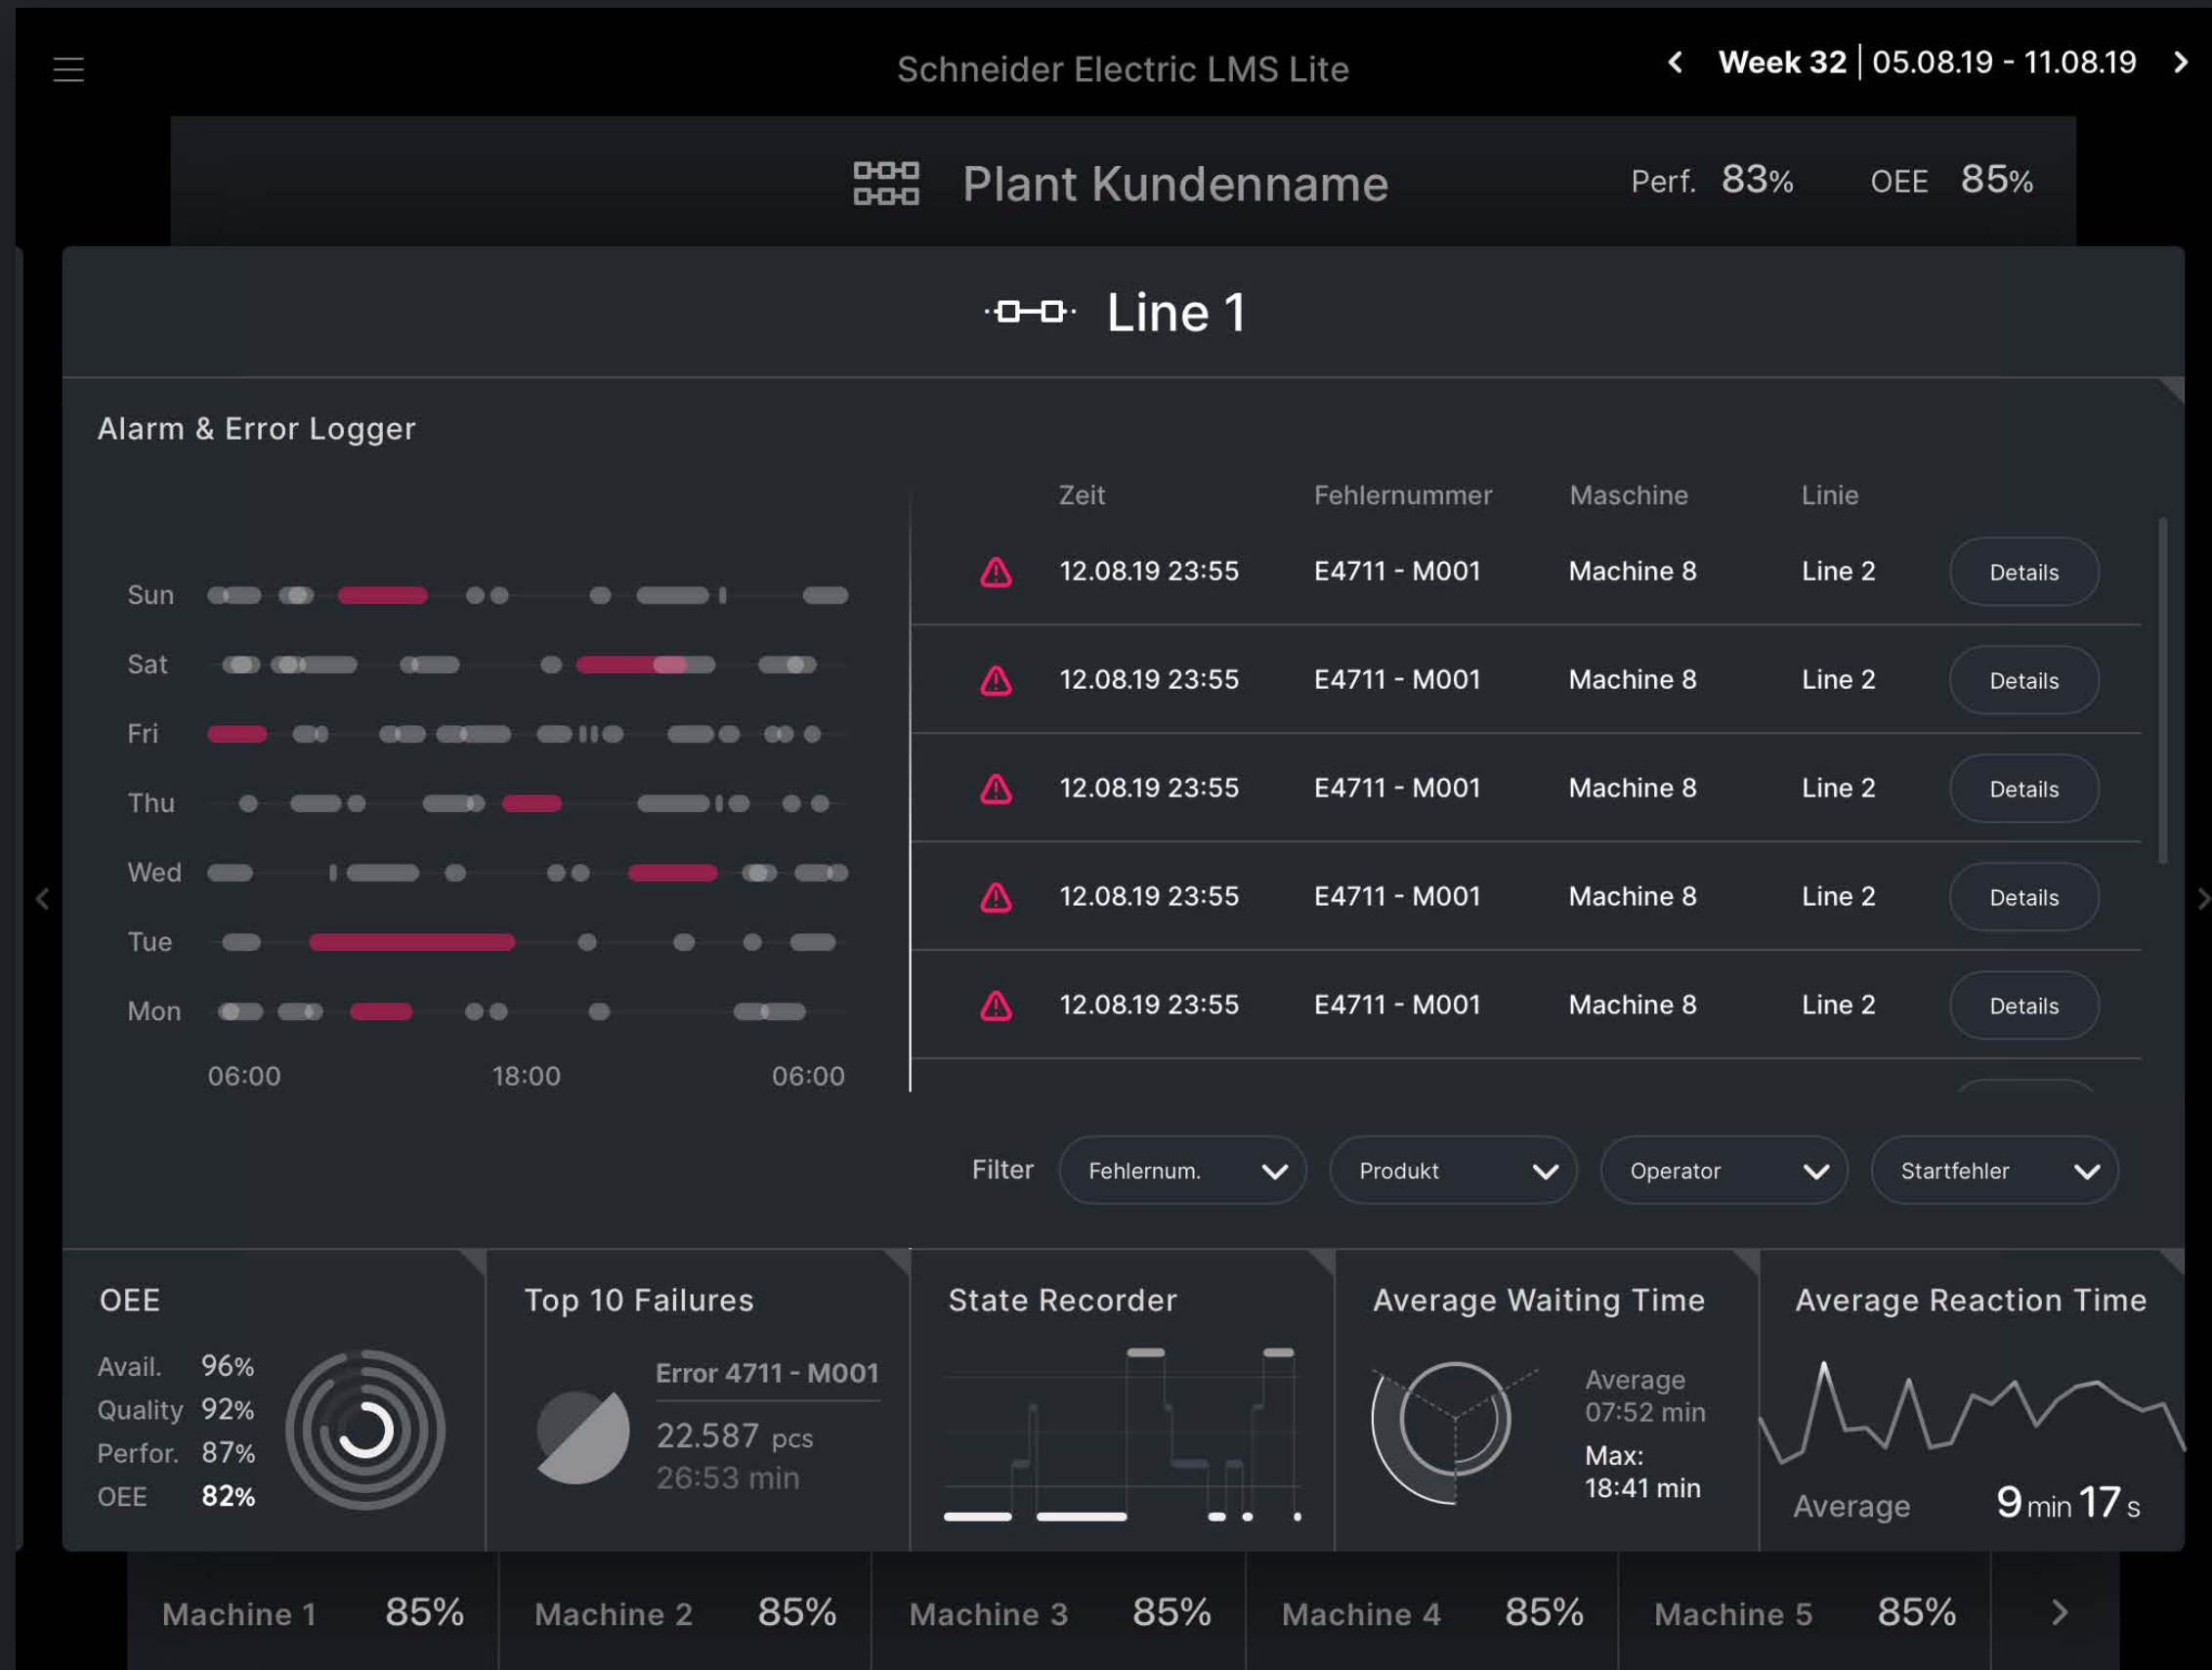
Schneider Electric LMS Lite

Week 32 | 05.08.19 - 11.08.19

Plant Kundenname

Perf. 83%

OEE 85%

Line 1

Alarm & Error Logger

Sun
Sat
Fri
Thu
Wed
Tue
Mon

06:00 18:00 06:00

| Zeit | Fehlernummer | Maschine | Linie | |
|---|---|---|---|---|
| 12.08.19 23:55 | E4711 - M001 | Machine 8 | Line 2 | Details |
| 12.08.19 23:55 | E4711 - M001 | Machine 8 | Line 2 | Details |
| 12.08.19 23:55 | E4711 - M001 | Machine 8 | Line 2 | Details |
| 12.08.19 23:55 | E4711 - M001 | Machine 8 | Line 2 | Details |
| 12.08.19 23:55 | E4711 - M001 | Machine 8 | Line 2 | Details |

Filter Fehlernum. Produkt Operator Startfehler

OEE
Avail. 96%
Quality 92%
Perfor. 87%
OEE 82%

Top 10 Failures
Error 4711 - M001
22.587 pcs
26:53 min

State Recorder

Average Waiting Time
Average
07:52 min
Max:
18:41 min

Average Reaction Time
Average 9 min 17 s

Machine 1 85%
Machine 2 85%
Machine 3 85%
Machine 4 85%
Machine 5 85%